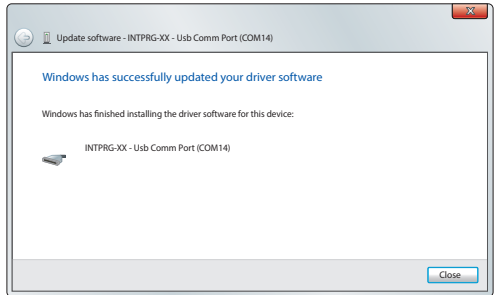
Update software - INTPRG-XX - Usb Comm Port (COM14)

Windows has successfully updated your driver software

Windows has finished installing the driver software for this device:

INTPRG-XX - Usb Comm Port (COM14)

Close